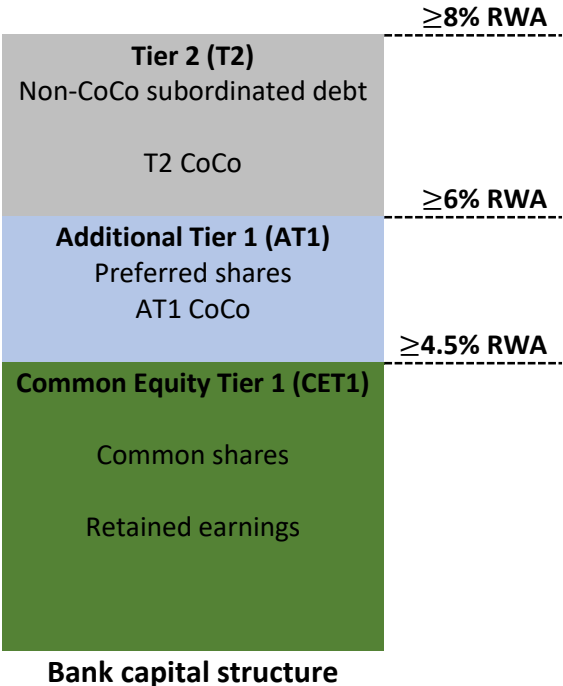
$\geq$8% RWA

Tier 2 (T2)
Non-CoCo subordinated debt

T2 CoCo

$\geq$6% RWA

Additional Tier 1 (AT1)
Preferred shares
AT1 CoCo

$\geq$4.5% RWA

Common Equity Tier 1 (CET1)

Common shares

Retained earnings

Bank capital structure